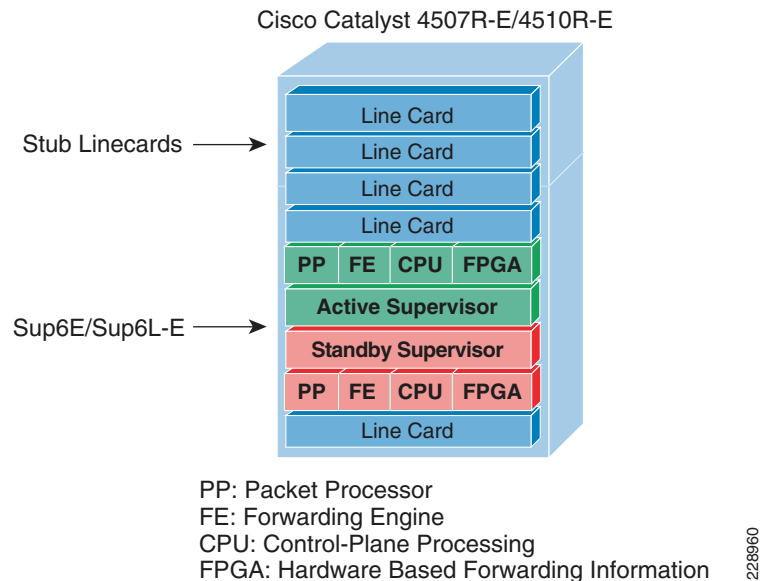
Cisco Catalyst 4507R-E/4510R-E

Stub Linecards

Line Card
Line Card
Line Card
Line Card

| PP | FE | CPU | FPGA |
|---|---|---|---|

Active Supervisor

Sup6E/Sup6L-E

Standby Supervisor

| PP | FE | CPU | FPGA |
|---|---|---|---|

Line Card

PP: Packet Processor
FE: Forwarding Engine
CPU: Control-Plane Processing
FPGA: Hardware Based Forwarding Information

228960